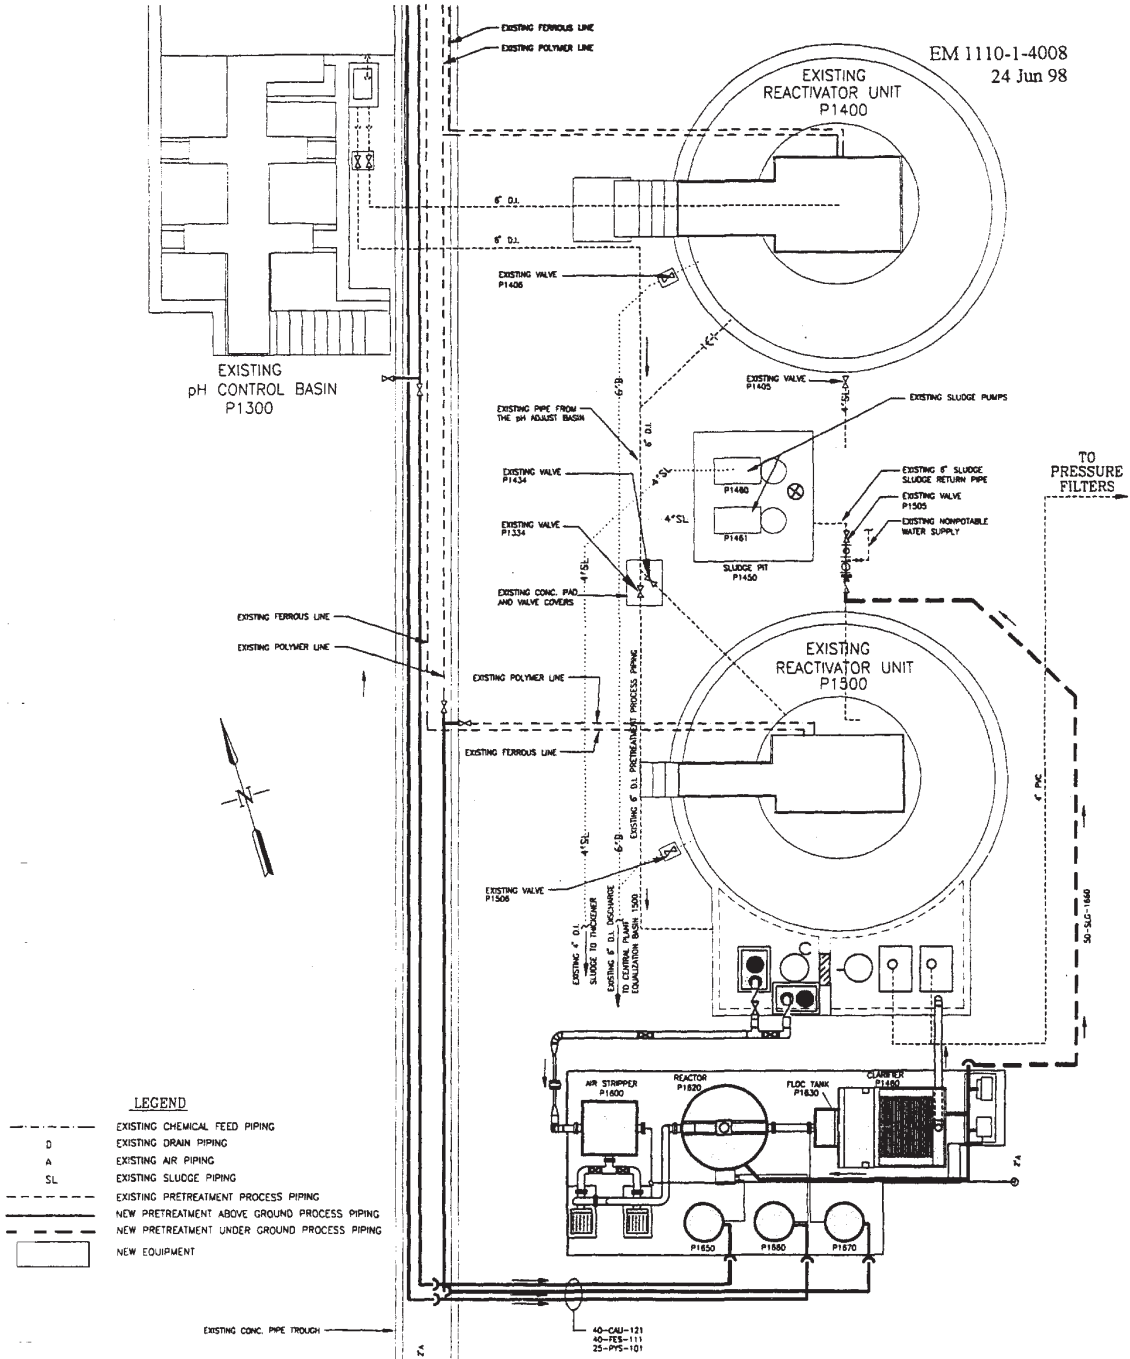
EM 1110-1-4008
24 Jun 98

EXISTING FERROUS LINE
EXISTING POLYMER LINE

EXISTING
REACTIVATOR UNIT
P1400

6" D.I.
6" D.I.

EXISTING VALVE
P1406

EXISTING
pH CONTROL BASIN
P1300

EXISTING VALVE
P1405

EXISTING SLUDGE PUMPS

EXISTING PIPE FROM THE pH ADJUST BASIN

6"D
6" D.I.
4"SL

EXISTING VALVE
P1434

P1460
P1461
4"SL
SLUDGE PIT
P1450

EXISTING 6" SLUDGE SLUDGE RETURN PIPE
EXISTING VALVE
P1505
EXISTING NONPOTABLE WATER SUPPLY

TO
PRESSURE
FILTERS

EXISTING VALVE
P1334

EXISTING CONC. PAD AND VALVE COVERS

EXISTING FERROUS LINE
EXISTING POLYMER LINE

EXISTING
REACTIVATOR UNIT
P1500

EXISTING POLYMER LINE
EXISTING FERROUS LINE

EXISTING 6" D.I. PRETREATMENT PROCESS PIPING

4" PVC
50-SLG-1660

EXISTING VALVE
P1506

EXISTING 4" D.I. SLUDGE TO THICKENER
EXISTING 6" D.I. DISCHARGE TO CENTRAL PLANT EQUALIZATION BASIN 1500

AIR STRIPPER
P1600
REACTOR
P1620
FLOC TANK
P1630
CLARIFIER
P1460

P1650
P1680
P1670

LEGEND
EXISTING CHEMICAL FEED PIPING
D EXISTING DRAIN PIPING
A EXISTING AIR PIPING
SL EXISTING SLUDGE PIPING
EXISTING PRETREATMENT PROCESS PIPING
NEW PRETREATMENT ABOVE GROUND PROCESS PIPING
NEW PRETREATMENT UNDER GROUND PROCESS PIPING
NEW EQUIPMENT

EXISTING CONC. PIPE TROUGH

40-CAU-121
40-FES-111
25-PYS-101

N